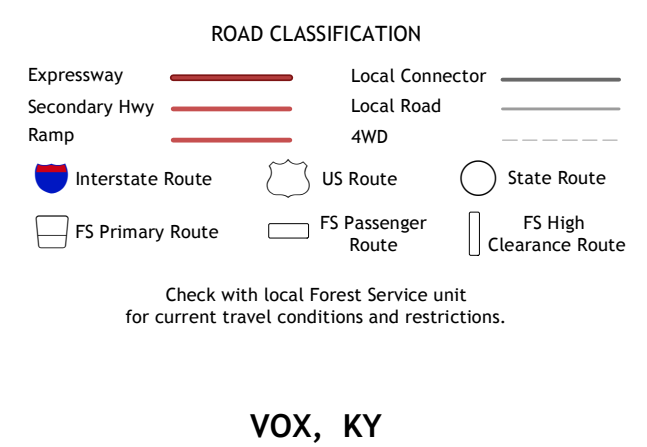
ROAD CLASSIFICATION

Expressway

Secondary Hwy

Ramp

Local Connector

Local Road

4WD

Interstate Route

US Route

State Route

FS Primary Route

FS Passenger Route

FS High Clearance Route

Check with local Forest Service unit for current travel conditions and restrictions.

VOX, KY